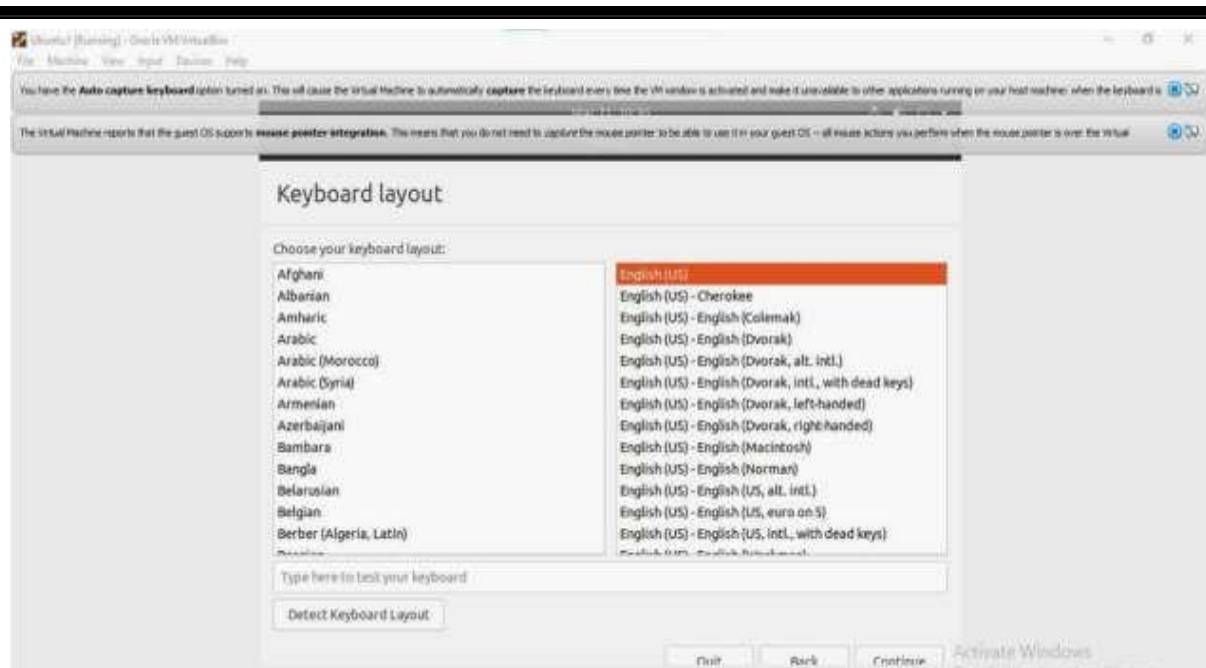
Ubuntu1 [Running] - Oracle VM VirtualBox
File Machine View Input Devices Help

You have the **Auto capture keyboard** option turned on. This will cause the Virtual Machine to automatically **capture** the keyboard every time the VM window is activated and make it unavailable to other applications running on your host machine: when the keyboard is

The Virtual Machine reports that the guest OS supports **mouse pointer integration**. This means that you do not need to capture the mouse pointer to be able to use it in your guest OS -- all mouse actions you perform when the mouse pointer is over the Virtual

Keyboard layout

Choose your keyboard layout:

Afghani
Albanian
Amharic
Arabic
Arabic (Morocco)
Arabic (Syria)
Armenian
Azerbaijani
Bambara
Bangla
Belarusian
Belgian
Berber (Algeria, Latin)
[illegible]

English (US)
English (US) - Cherokee
English (US) - English (Colemak)
English (US) - English (Dvorak)
English (US) - English (Dvorak, alt. intl.)
English (US) - English (Dvorak, intl., with dead keys)
English (US) - English (Dvorak, left-handed)
English (US) - English (Dvorak, right-handed)
English (US) - English (Macintosh)
English (US) - English (Norman)
English (US) - English (US, alt. intl.)
English (US) - English (US, euro on 5)
English (US) - English (US, intl., with dead keys)
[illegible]

Type here to test your keyboard

Detect Keyboard Layout

Quit Back Continue

Activate Windows